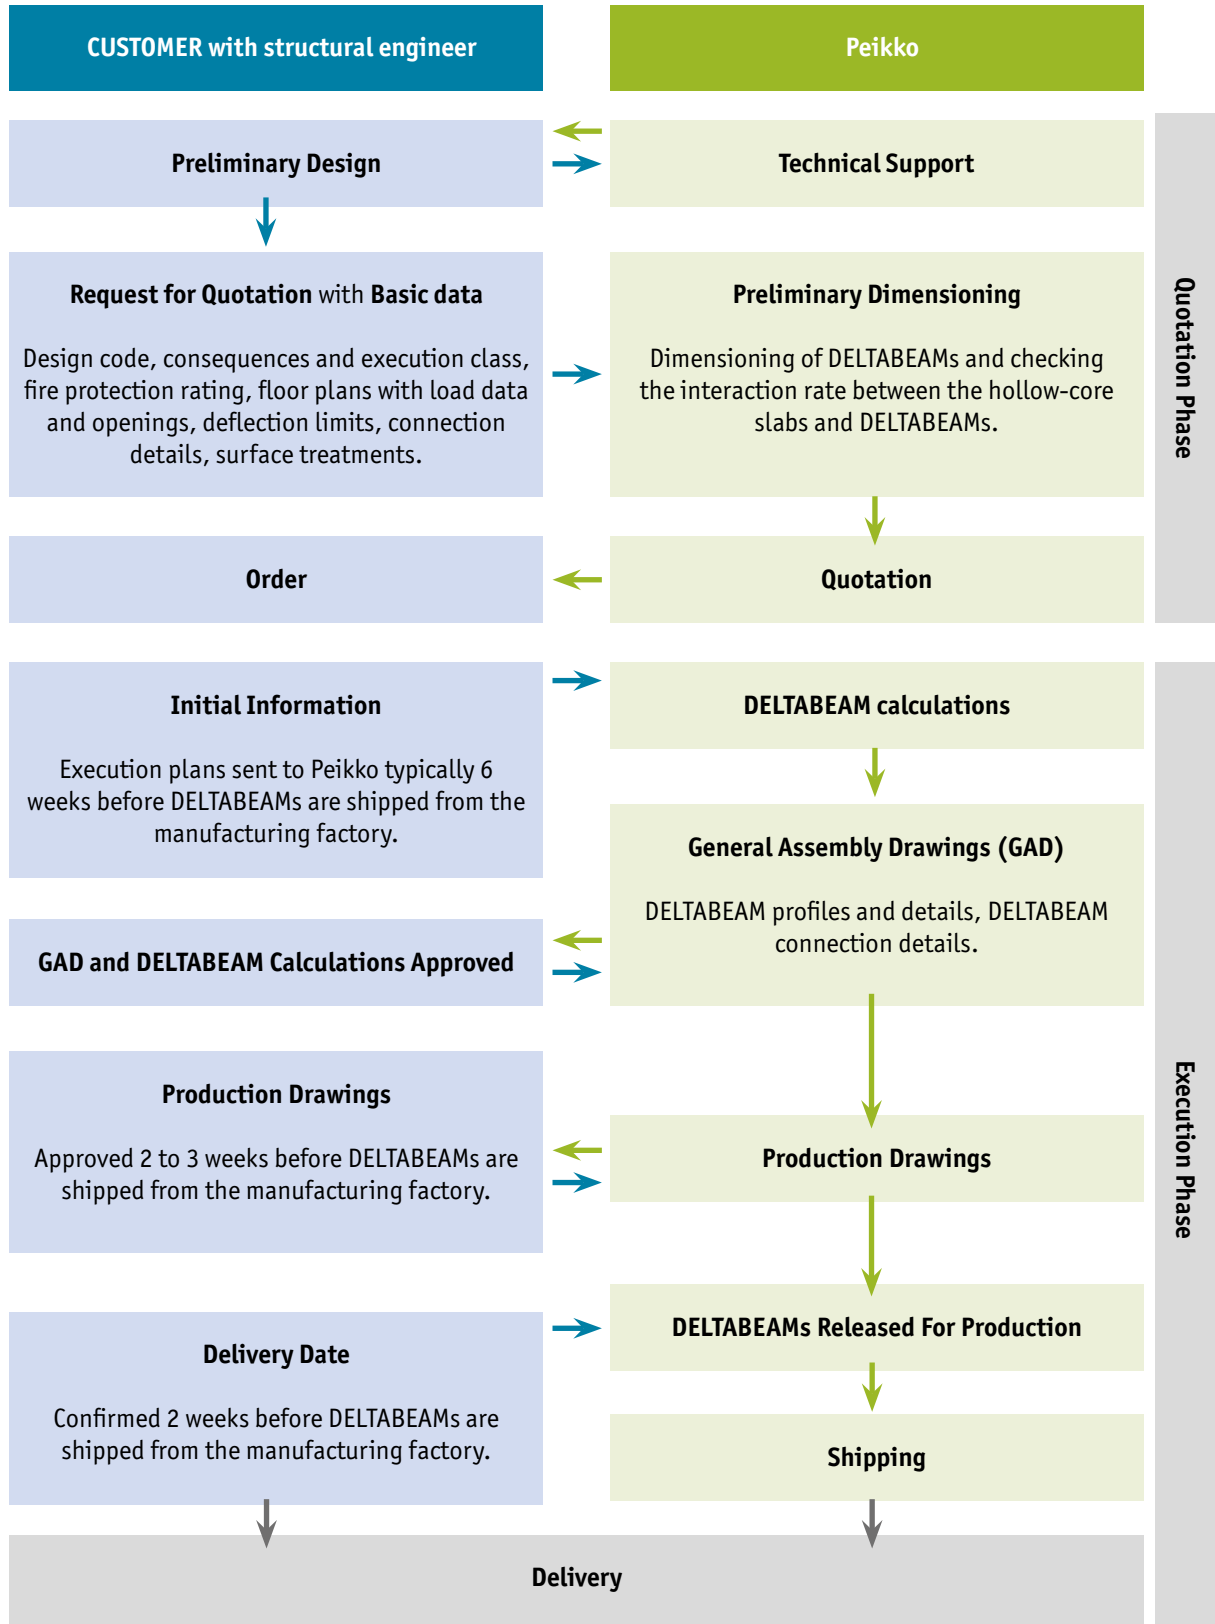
CUSTOMER with structural engineer

Peikko

Preliminary Design

Technical Support

Request for Quotation with Basic data

Design code, consequences and execution class, fire protection rating, floor plans with load data and openings, deflection limits, connection details, surface treatments.

Preliminary Dimensioning

Dimensioning of DELTABEAMs and checking the interaction rate between the hollow-core slabs and DELTABEAMs.

Order

Quotation

Quotation Phase

Initial Information

Execution plans sent to Peikko typically 6 weeks before DELTABEAMs are shipped from the manufacturing factory.

DELTABEAM calculations

General Assembly Drawings (GAD)

DELTABEAM profiles and details, DELTABEAM connection details.

GAD and DELTABEAM Calculations Approved

Production Drawings

Approved 2 to 3 weeks before DELTABEAMs are shipped from the manufacturing factory.

Production Drawings

DELTABEAMs Released For Production

Delivery Date

Confirmed 2 weeks before DELTABEAMs are shipped from the manufacturing factory.

Shipping

Execution Phase

Delivery